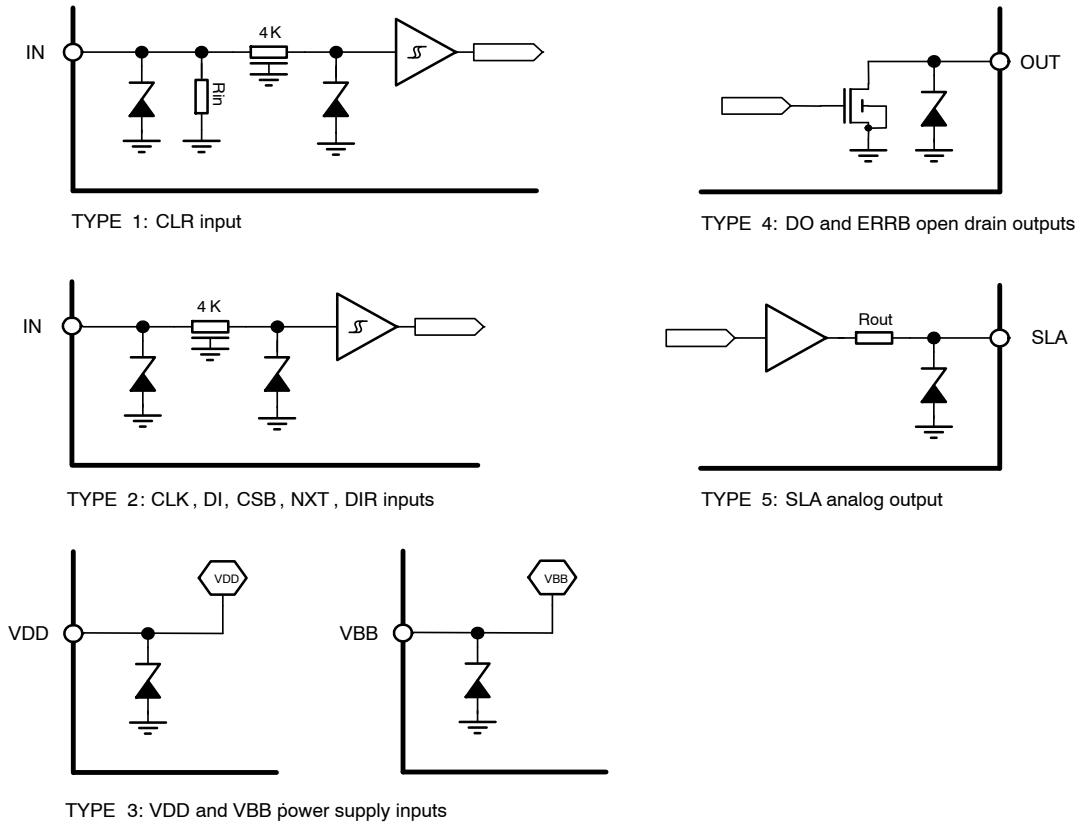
IN

4K

Rin

TYPE 1: CLR input

OUT

TYPE 4: DO and ERRB open drain outputs

IN

4 K

TYPE 2: CLK , DI, CSB , NXT , DIR inputs

Rout

SLA

TYPE 5: SLA analog output

VDD

VDD

VBB

VBB

TYPE 3: VDD and VBB power supply inputs